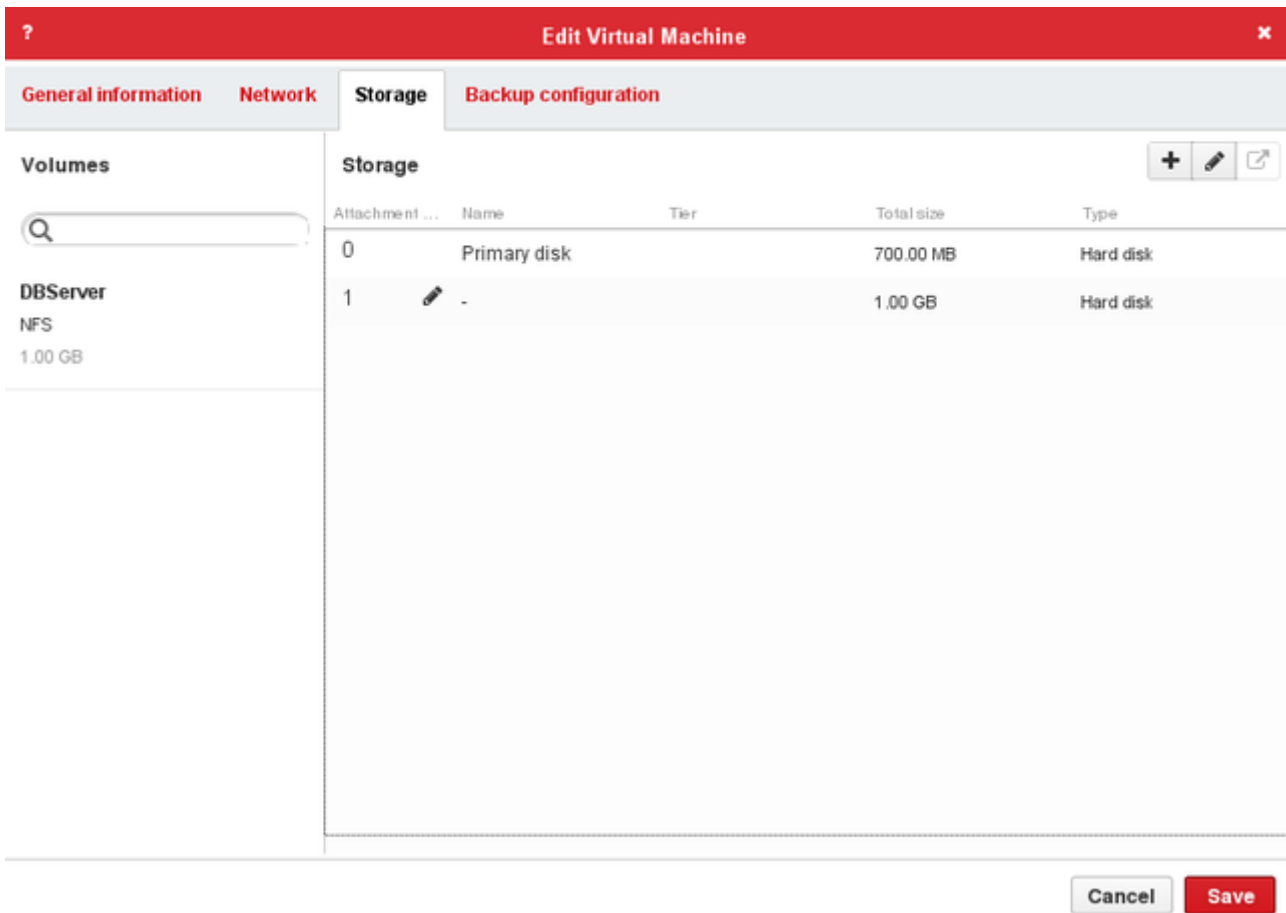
?

Edit Virtual Machine

×

General information Network Storage Backup configuration

Volumes

DBServer
NFS
1.00 GB

Storage

+

| Attachment ... | Name | Tier | Total size | Type |
|---|---|---|---|---|
| 0 | Primary disk | | 700.00 MB | Hard disk |
| 1 | - | | 1.00 GB | Hard disk |

Cancel Save